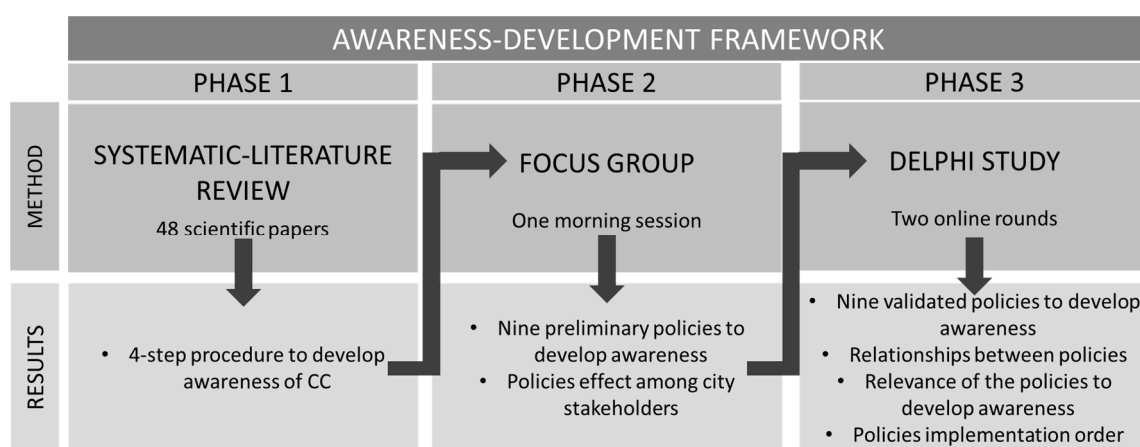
AWARENESS-DEVELOPMENT FRAMEWORK

| | PHASE 1 | PHASE 2 | PHASE 3 |
|---|---|---|---|
| METHOD | SYSTEMATIC-LITERATURE REVIEW<br>48 scientific papers | FOCUS GROUP<br>One morning session | DELPHI STUDY<br>Two online rounds |
| RESULTS | • 4-step procedure to develop awareness of CC | • Nine preliminary policies to develop awareness<br>• Policies effect among city stakeholders | • Nine validated policies to develop awareness<br>• Relationships between policies<br>• Relevance of the policies to develop awareness<br>• Policies implementation order |